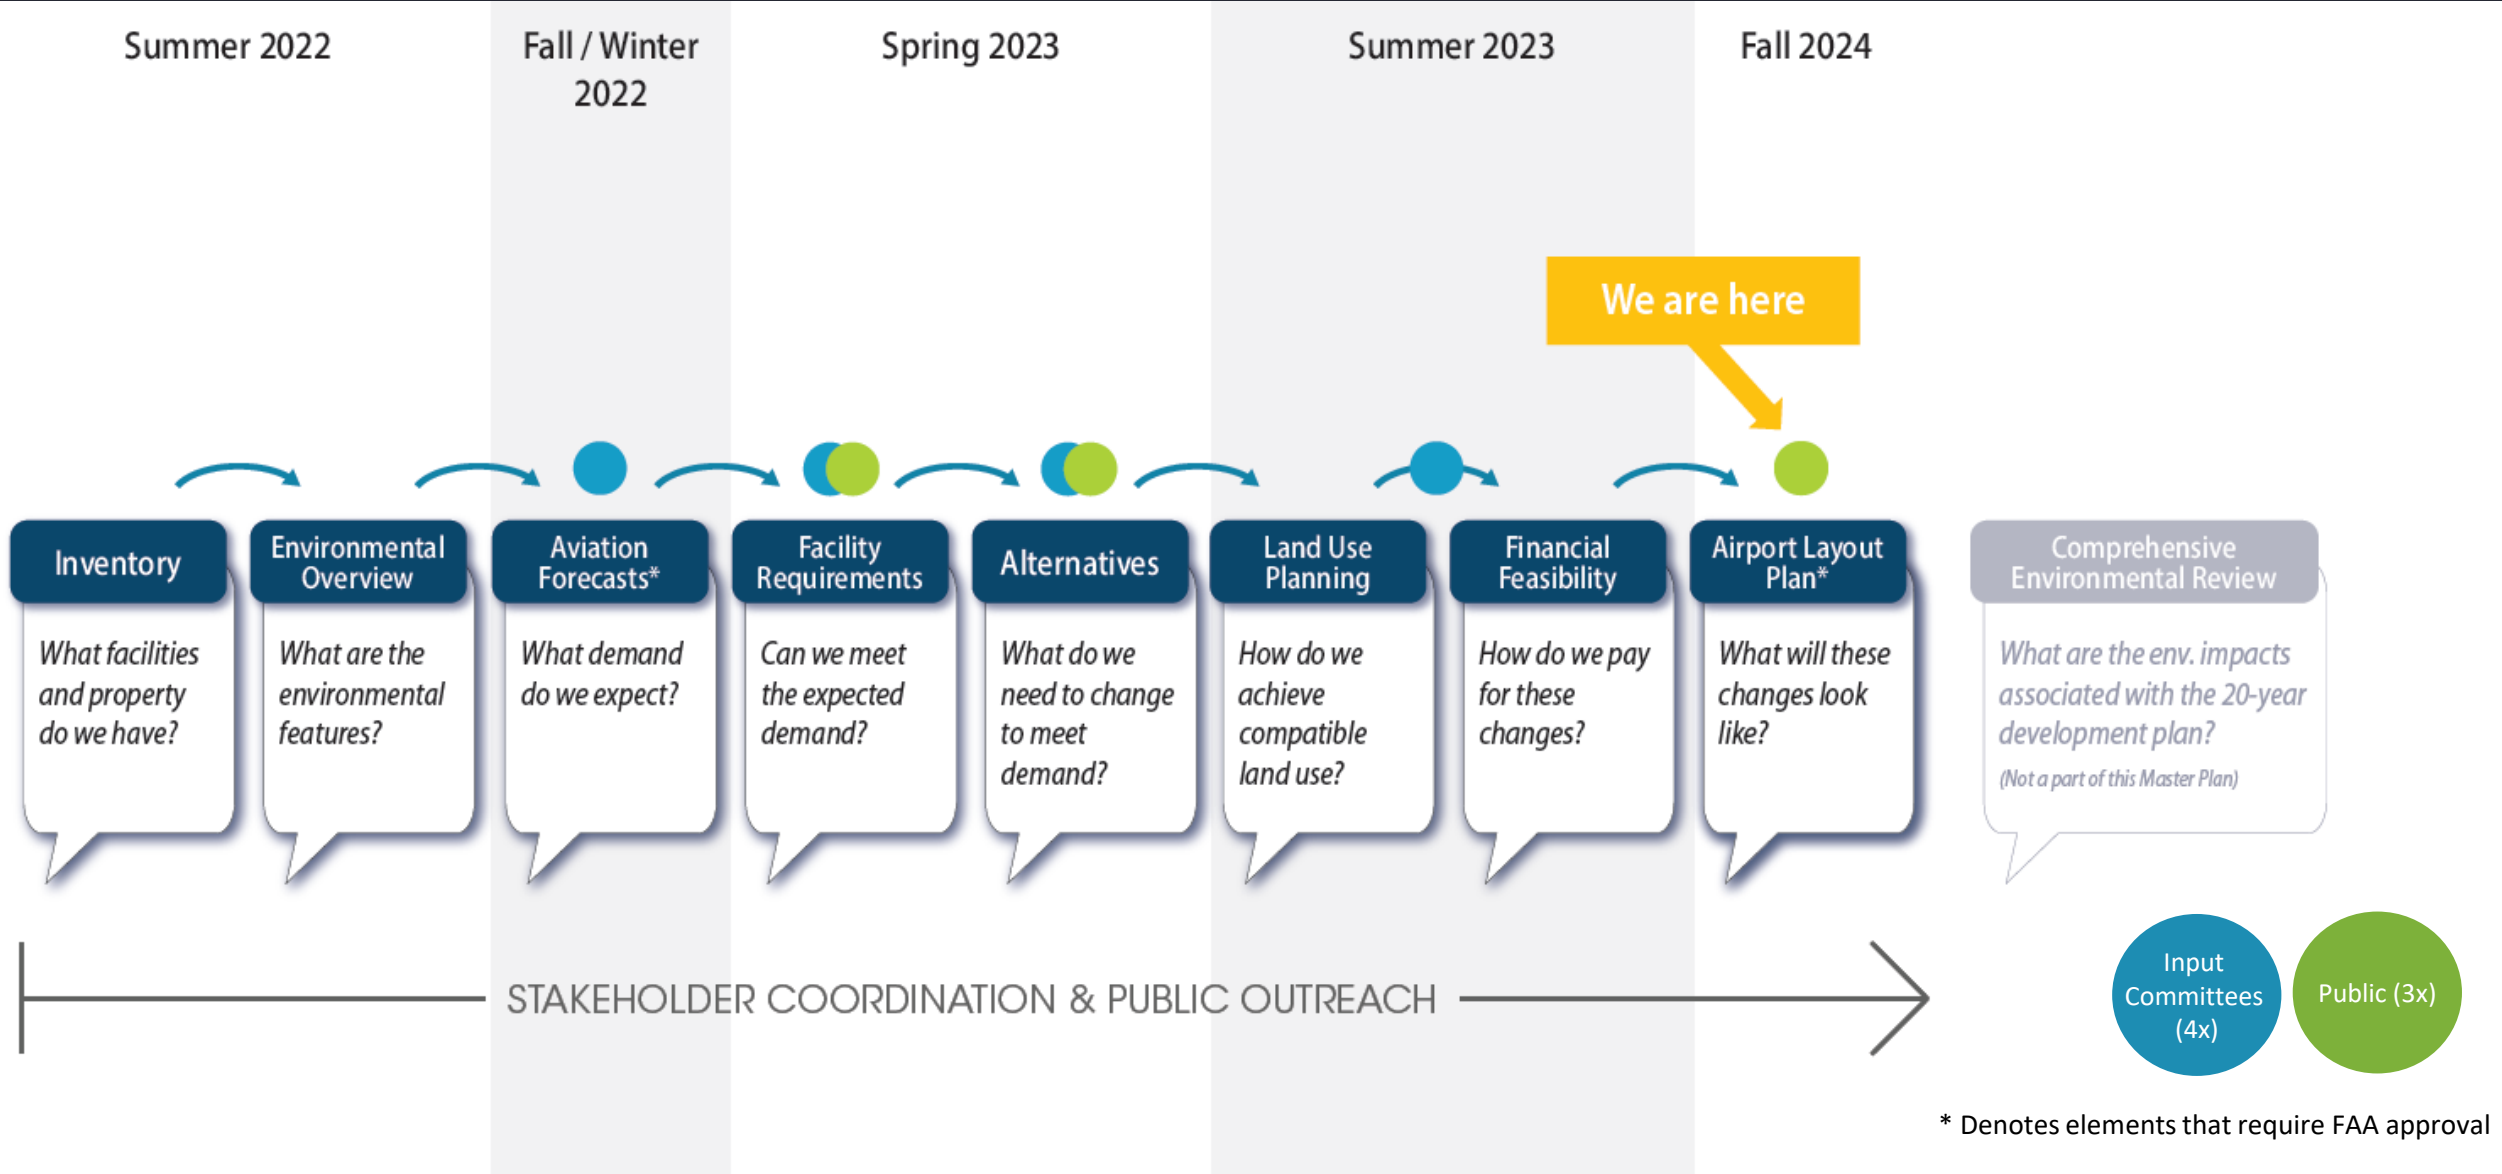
Summer 2022

Fall / Winter 2022

Spring 2023

Summer 2023

Fall 2024

We are here

Inventory

What facilities and property do we have?

Environmental Overview

What are the environmental features?

Aviation Forecasts*

What demand do we expect?

Facility Requirements

Can we meet the expected demand?

Alternatives

What do we need to change to meet demand?

Land Use Planning

How do we achieve compatible land use?

Financial Feasibility

How do we pay for these changes?

Airport Layout Plan*

What will these changes look like?

Comprehensive Environmental Review

What are the env. impacts associated with the 20-year development plan?

(Not a part of this Master Plan)

STAKEHOLDER COORDINATION & PUBLIC OUTREACH

Input Committees (4x)

Public (3x)

* Denotes elements that require FAA approval